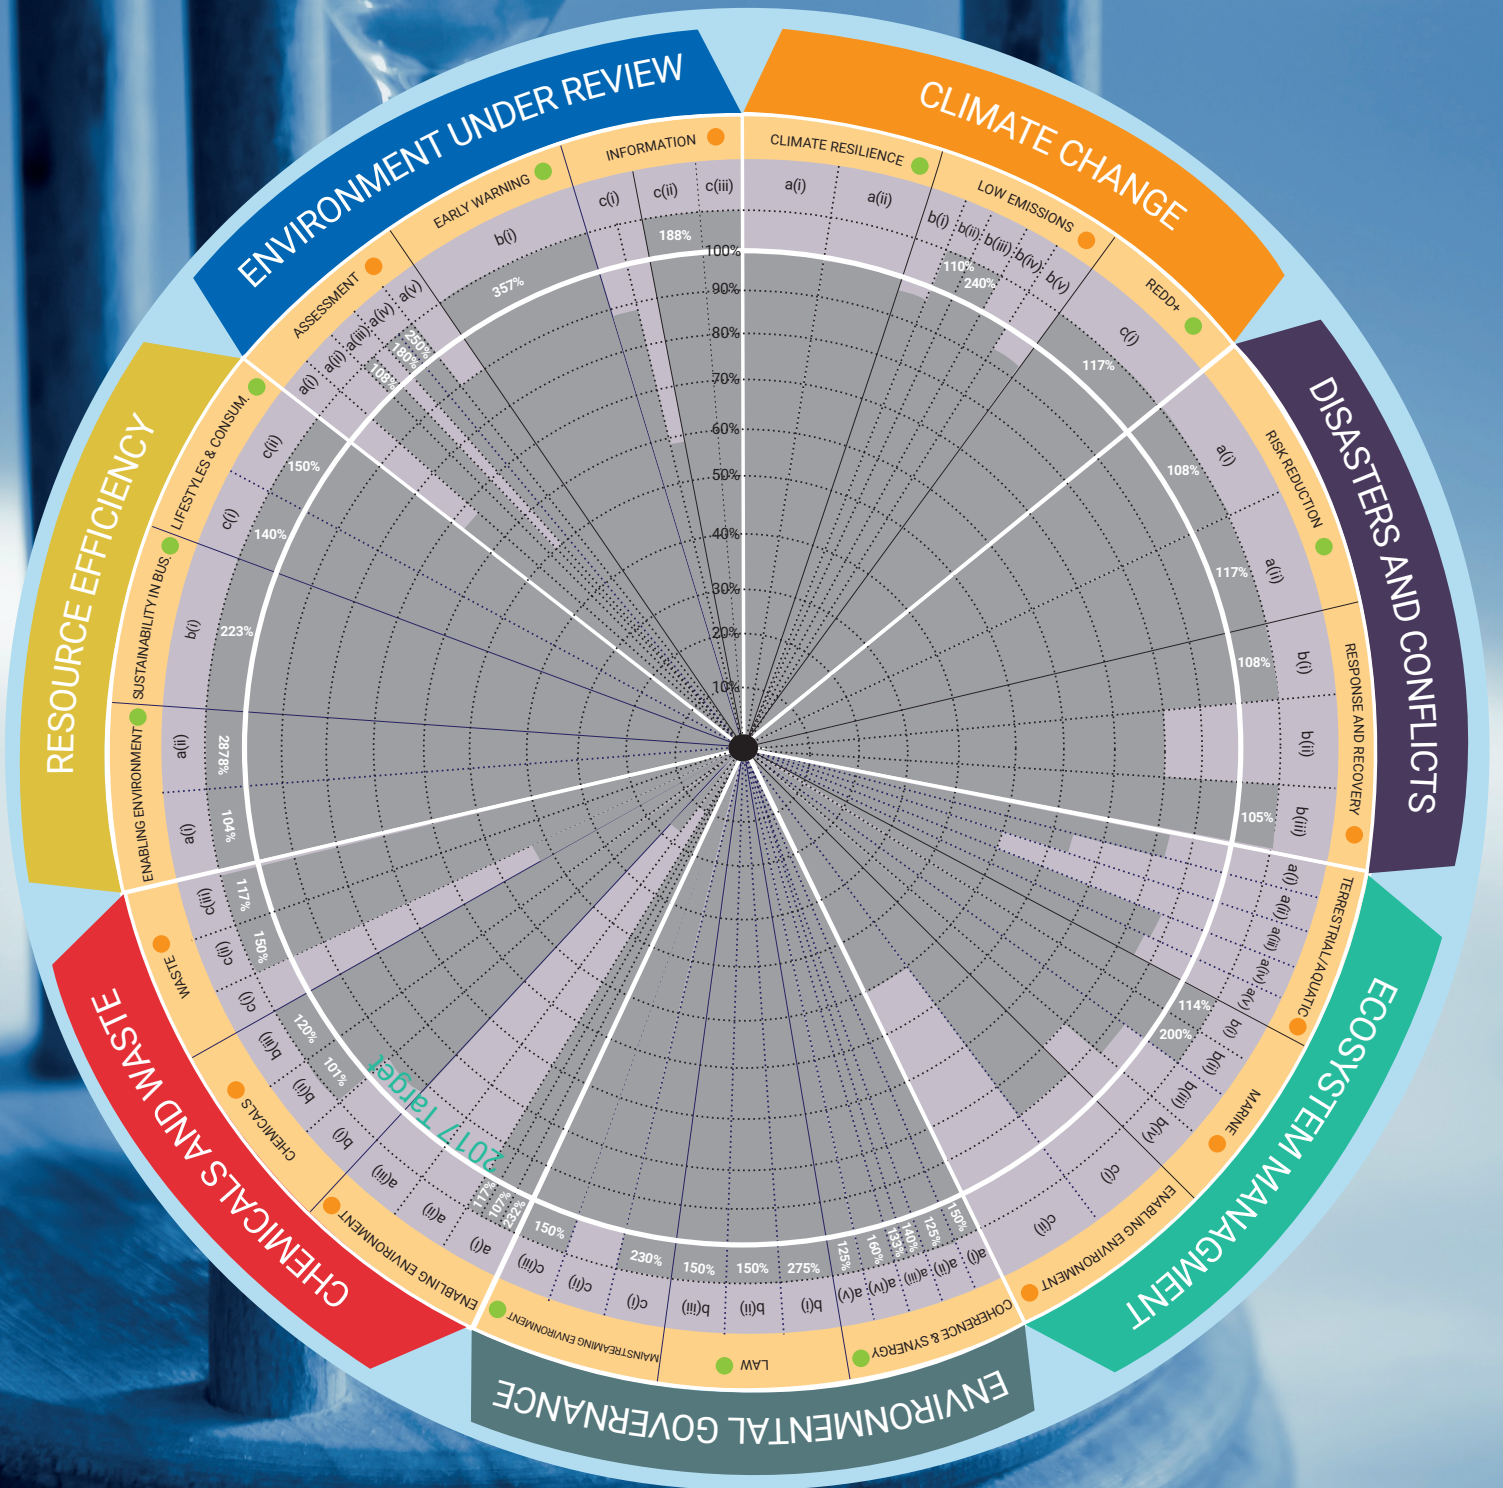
ENVIRONMENT UNDER REVIEW
CLIMATE CHANGE
DISASTERS AND CONFLICTS
ECOSYSTEM MANAGMENT
ENVIRONMENTAL GOVERNANCE
CHEMICALS AND WASTE
RESOURCE EFFICIENCY

INFORMATION
c(i) c(ii) c(iii)
188%
EARLY WARNING
b(i)
357%
ASSESSMENT
a(i) a(ii) a(iii) a(iv) a(v)
250% 180% 108%

CLIMATE RESILIENCE
a(i) a(ii)
LOW EMISSIONS
b(i) b(ii) b(iii) b(iv) b(v)
110% 240%
REDD+
c(i)
117%

RISK REDUCTION
a(i) a(ii)
108% 117%
RESPONSE AND RECOVERY
b(i) b(ii) b(iii)
108% 105%

TERRESTRIAL/AQUATIC
a(i) a(ii) a(iii) a(iv) a(v)
114% 200%
MARINE
b(i) b(ii) b(iii) b(iv)
ENABLING ENVIRONMENT
c(i) c(ii)

COHERENCE & SYNERGY
a(i) a(ii) a(iii) a(iv) a(v)
150% 125% 140% 133% 160% 125%
LAW
b(i) b(ii) b(iii)
275% 150% 150%
MAINSTREAMING ENVIRONMENT
c(i) c(ii) c(iii)
230% 150%

ENABLING ENVIRONMENT
a(i) a(ii) a(iii)
232% 107% 117%
CHEMICALS
b(i) b(ii) b(iii)
101% 120%
WASTE
c(i) c(ii) c(iii)
150% 117%

ENABLING ENVIRONMENT
a(i) a(ii)
104% 2878%
SUSTAINABILITY IN BUS.
b(i)
223%
LIFESTYLES & CONSUM.
c(i) c(ii)
140% 150%

100% 90% 80% 70% 60% 50% 40% 30% 20% 10%
2017 Target